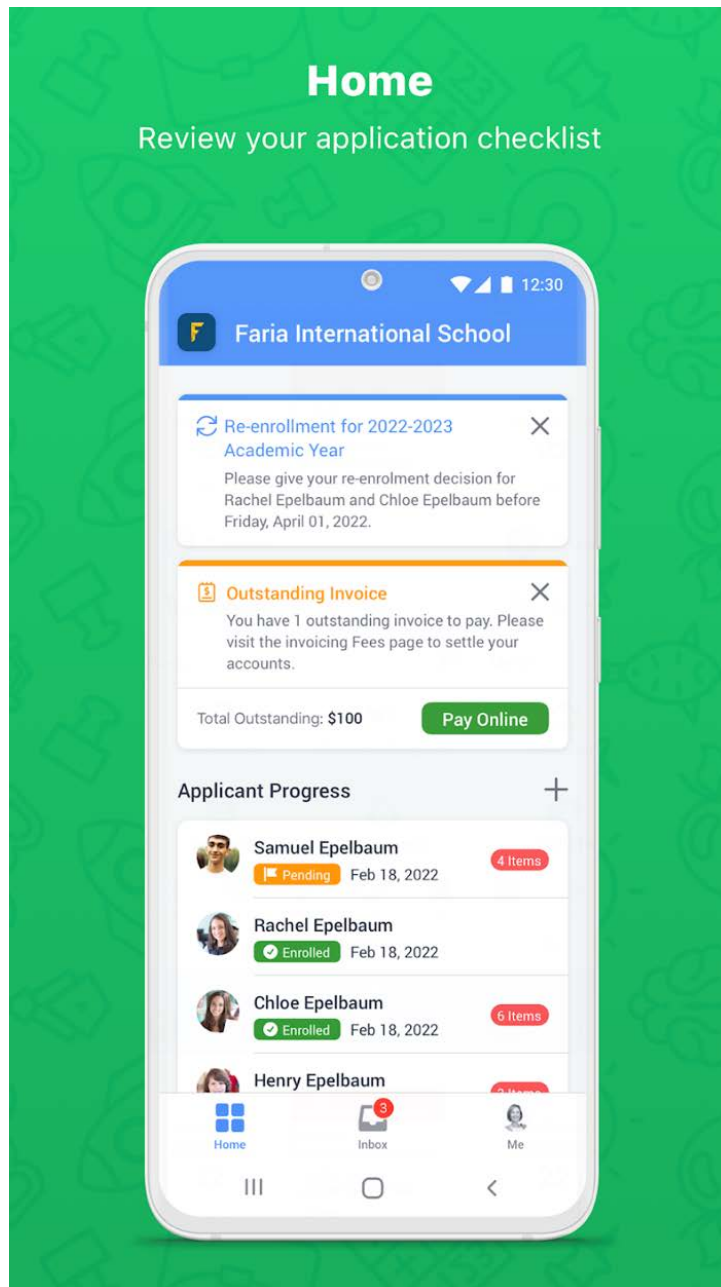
Home
Review your application checklist

12:30

F Faria International School

Re-enrollment for 2022-2023 Academic Year
Please give your re-enrolment decision for Rachel Epelbaum and Chloe Epelbaum before Friday, April 01, 2022.

Outstanding Invoice
You have 1 outstanding invoice to pay. Please visit the invoicing Fees page to settle your accounts.

Total Outstanding: $100
Pay Online

Applicant Progress

Samuel Epelbaum
Pending Feb 18, 2022
4 Items

Rachel Epelbaum
Enrolled Feb 18, 2022

Chloe Epelbaum
Enrolled Feb 18, 2022
6 Items

Henry Epelbaum
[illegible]

Home
3
Inbox
Me